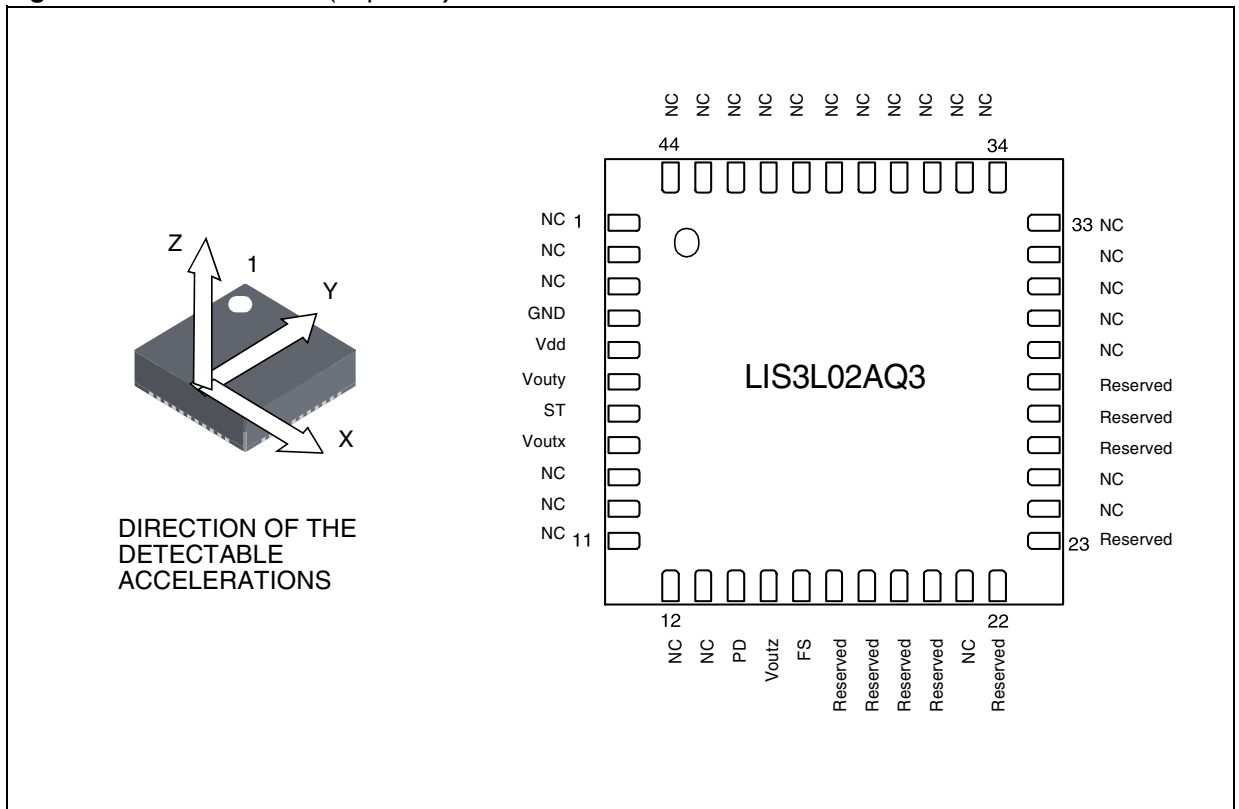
Z
1
Y
X

DIRECTION OF THE DETECTABLE ACCELERATIONS

NC NC NC NC NC NC NC NC NC NC NC

44
34

NC 1
NC
NC
GND
Vdd
Vouty
ST
Voutx
NC
NC
NC 11

LIS3L02AQ3

33 NC
NC
NC
NC
NC
Reserved
Reserved
Reserved
NC
NC
23 Reserved

12
22

NC NC PD Voutz FS Reserved Reserved Reserved Reserved NC Reserved